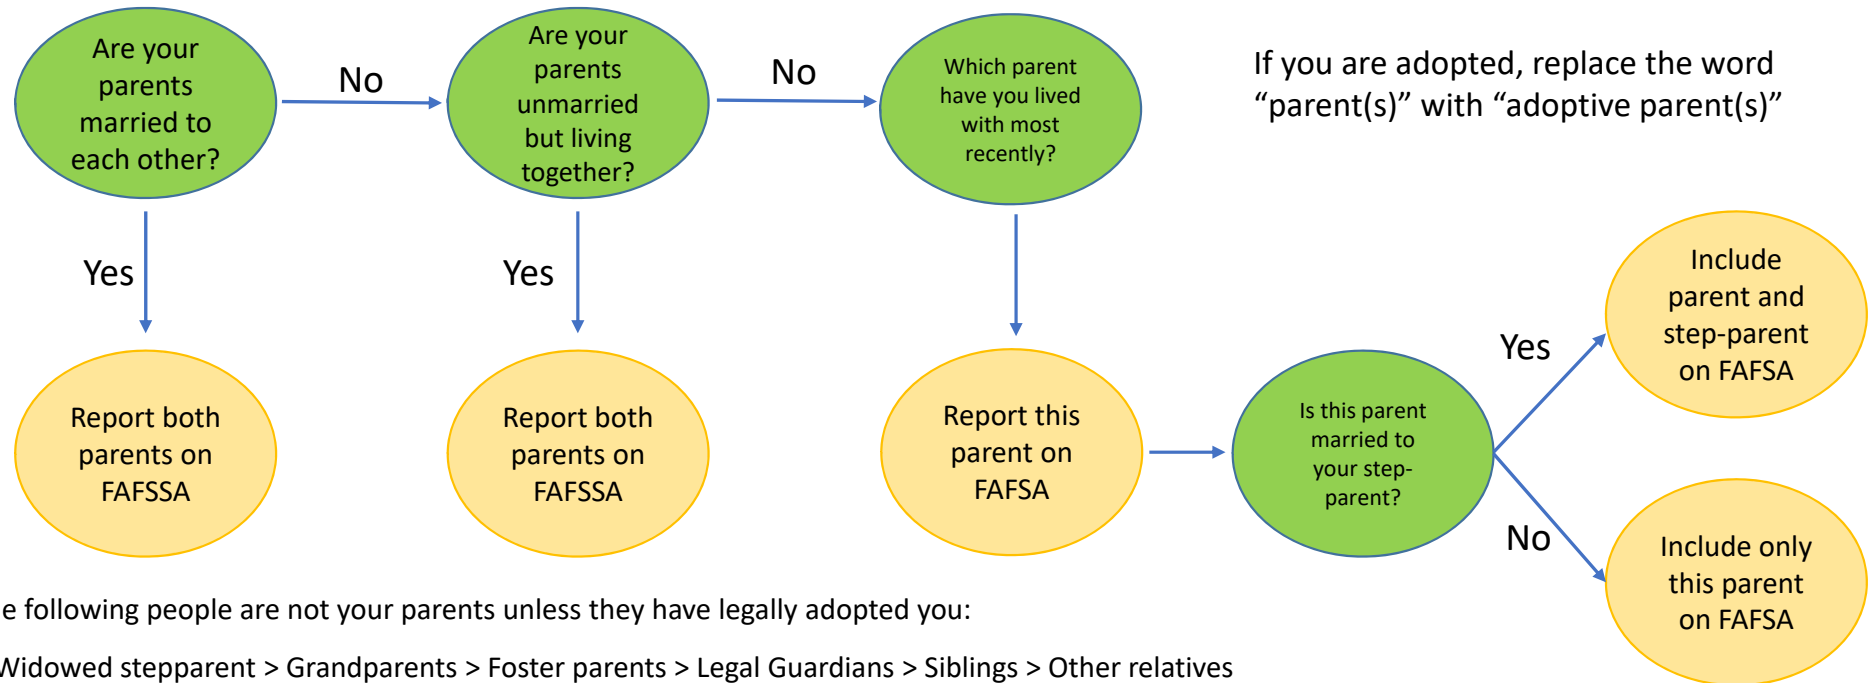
Are your parents married to each other?

No

Are your parents unmarried but living together?

No

Which parent have you lived with most recently?

If you are adopted, replace the word “parent(s)” with “adoptive parent(s)”

Yes

Yes

Report both parents on FAFSSA

Report both parents on FAFSSA

Report this parent on FAFSA

Is this parent married to your step-parent?

Yes

Include parent and step-parent on FAFSA

No

Include only this parent on FAFSA

e following people are not your parents unless they have legally adopted you:

Widowed stepparent > Grandparents > Foster parents > Legal Guardians > Siblings > Other relatives